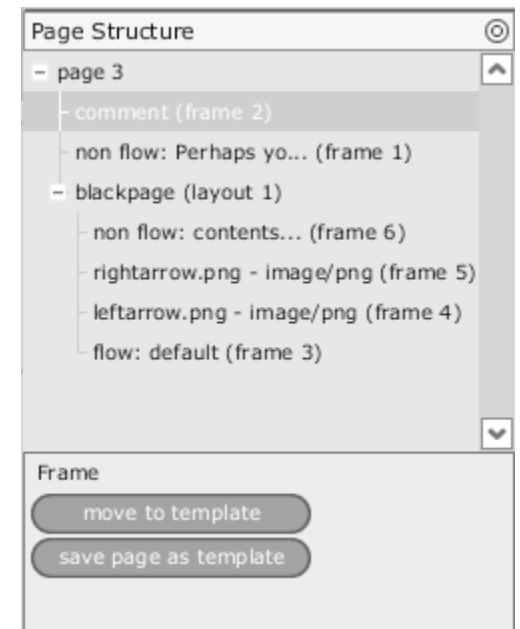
Page Structure

- page 3
comment (frame 2)
non flow: Perhaps yo... (frame 1)
- blackpage (layout 1)
non flow: contents... (frame 6)
rightarrow.png - image/png (frame 5)
leftarrow.png - image/png (frame 4)
flow: default (frame 3)

Frame
move to template
save page as template